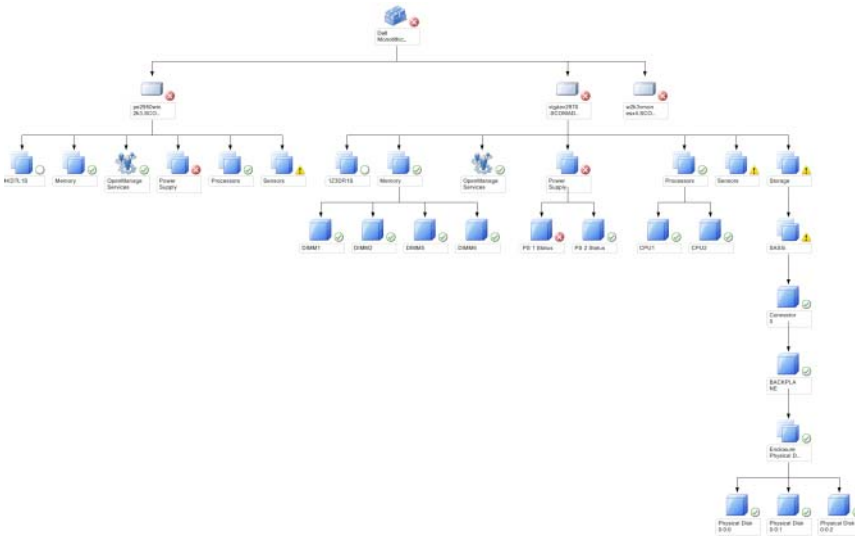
Dell Monolithic...

pe2950wts2k3.SCO...

sigkav2970.SCOMMD...

w2k3nmom ops4.SCO...

IHSTR.16

Memory

OpenManage Services

Power Supply

Processors

Sensors

1Z3DR16

Memory

OpenManage Services

Power Supply

Processors

Sensors

Storage

DIMM1

DIMM2

DIMM3

DIMM4

PS 1 Status

PS 2 Status

CPU1

CPU2

SAS6

Connector 0

BACKPLANE

Enclosure Physical D...

Physical Disk 0:0:0

Physical Disk 0:0:1

Physical Disk 0:0:2